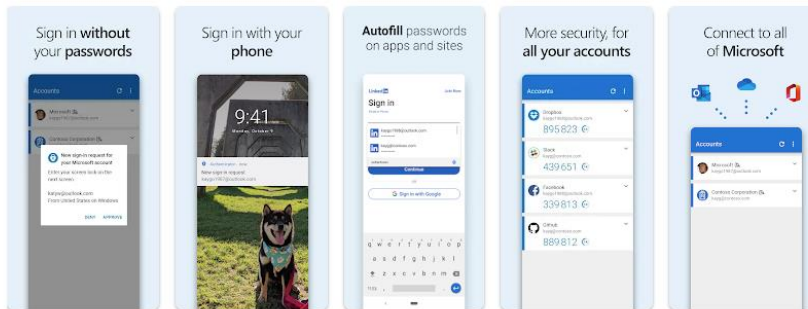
Sign in without your passwords

Accounts

Microsoft
Contoso Corporation

New sign-in request for your Microsoft account
Enter your screen lock on the next screen
katye@outlook.com
From United States on Windows
DENY APPROVE

Sign in with your phone

9:41
Monday, October 9

New sign in request

Autofill passwords on apps and sites

Linked in
Sign in
Continue
Sign in with Google

More security, for all your accounts

Accounts
Dropbox
895 823
Slack
439 651
Facebook
339 813
GitHub
889 812

Connect to all of Microsoft

Accounts
Microsoft
Contoso Corporation